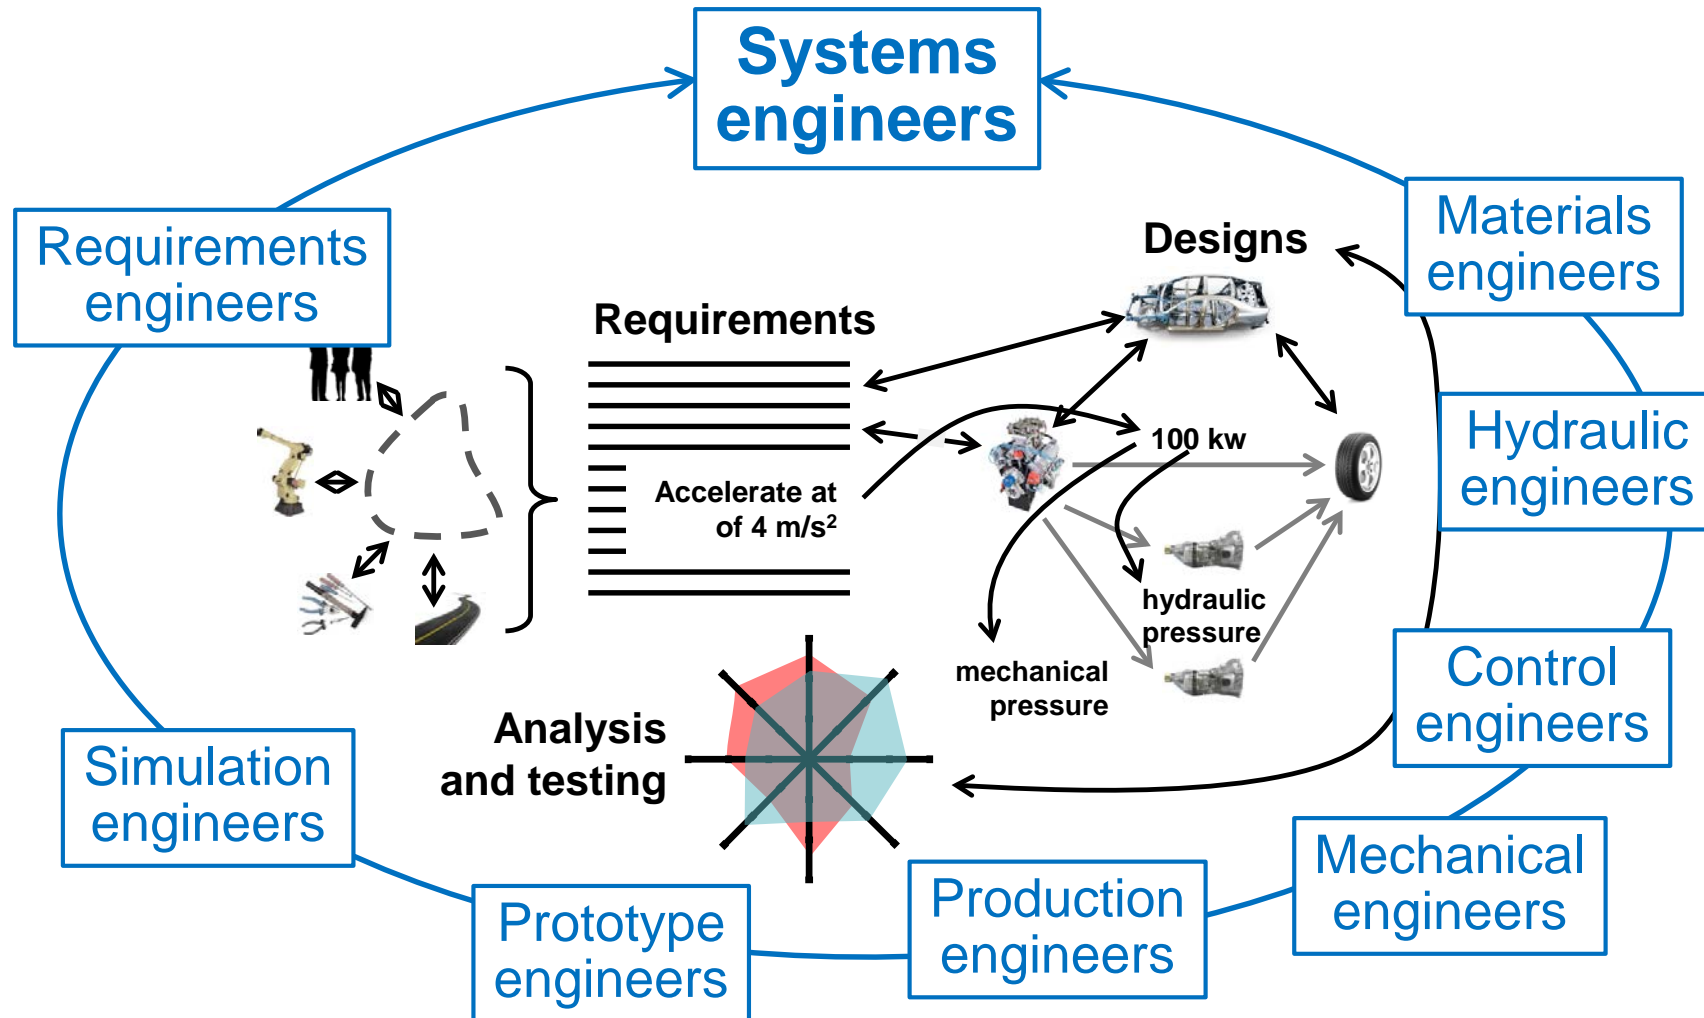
Systems engineers

Requirements engineers

Materials engineers

Hydraulic engineers

Control engineers

Mechanical engineers

Production engineers

Prototype engineers

Simulation engineers

Requirements

Accelerate at of 4 m/s$^2$

Designs

100 kw

hydraulic pressure

mechanical pressure

Analysis and testing